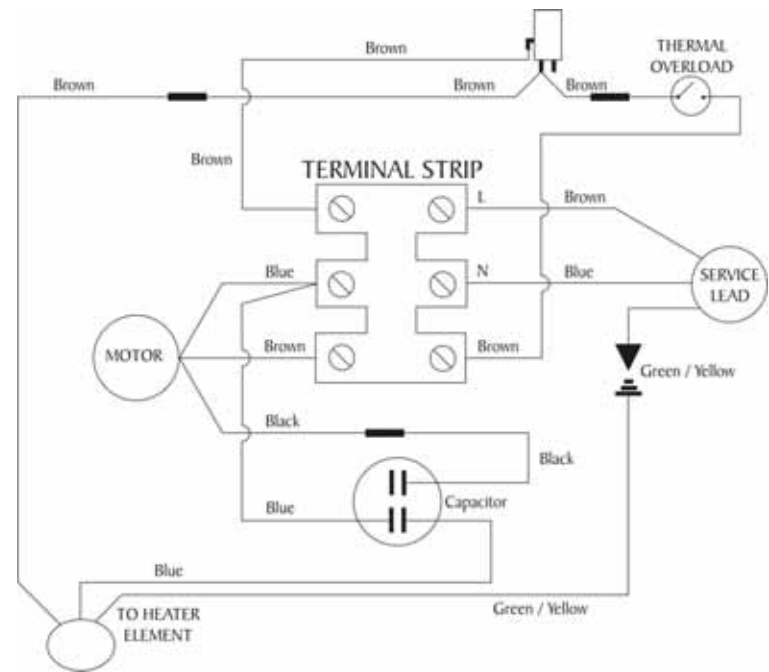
Brown

Brown

Brown

Brown

THERMAL OVERLOAD

Brown

TERMINAL STRIP

L

Brown

Blue

N

Blue

SERVICE LEAD

MOTOR

Brown

Brown

Green / Yellow

Black

Black

Blue

Capacitor

Blue

TO HEATER ELEMENT

Green / Yellow